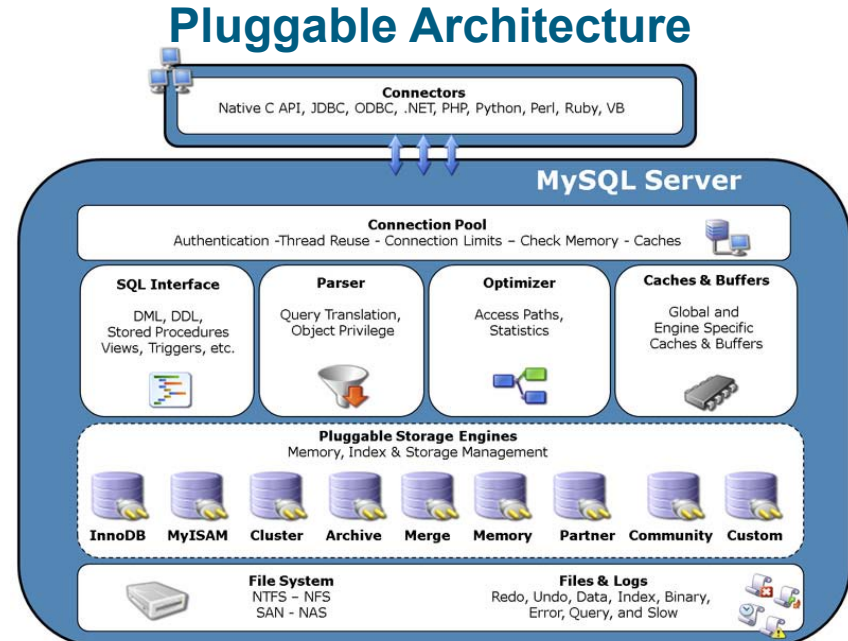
Pluggable Architecture

Connectors
Native C API, JDBC, ODBC, .NET, PHP, Python, Perl, Ruby, VB

MySQL Server

Connection Pool
Authentication -Thread Reuse - Connection Limits – Check Memory - Caches

SQL Interface
DML, DDL, Stored Procedures Views, Triggers, etc.

Parser
Query Translation, Object Privilege

Optimizer
Access Paths, Statistics

Caches & Buffers
Global and Engine Specific Caches & Buffers

Pluggable Storage Engines
Memory, Index & Storage Management

InnoDB MyISAM Cluster Archive Merge Memory Partner Community Custom

File System
NTFS – NFS
SAN - NAS

Files & Logs
Redo, Undo, Data, Index, Binary, Error, Query, and Slow